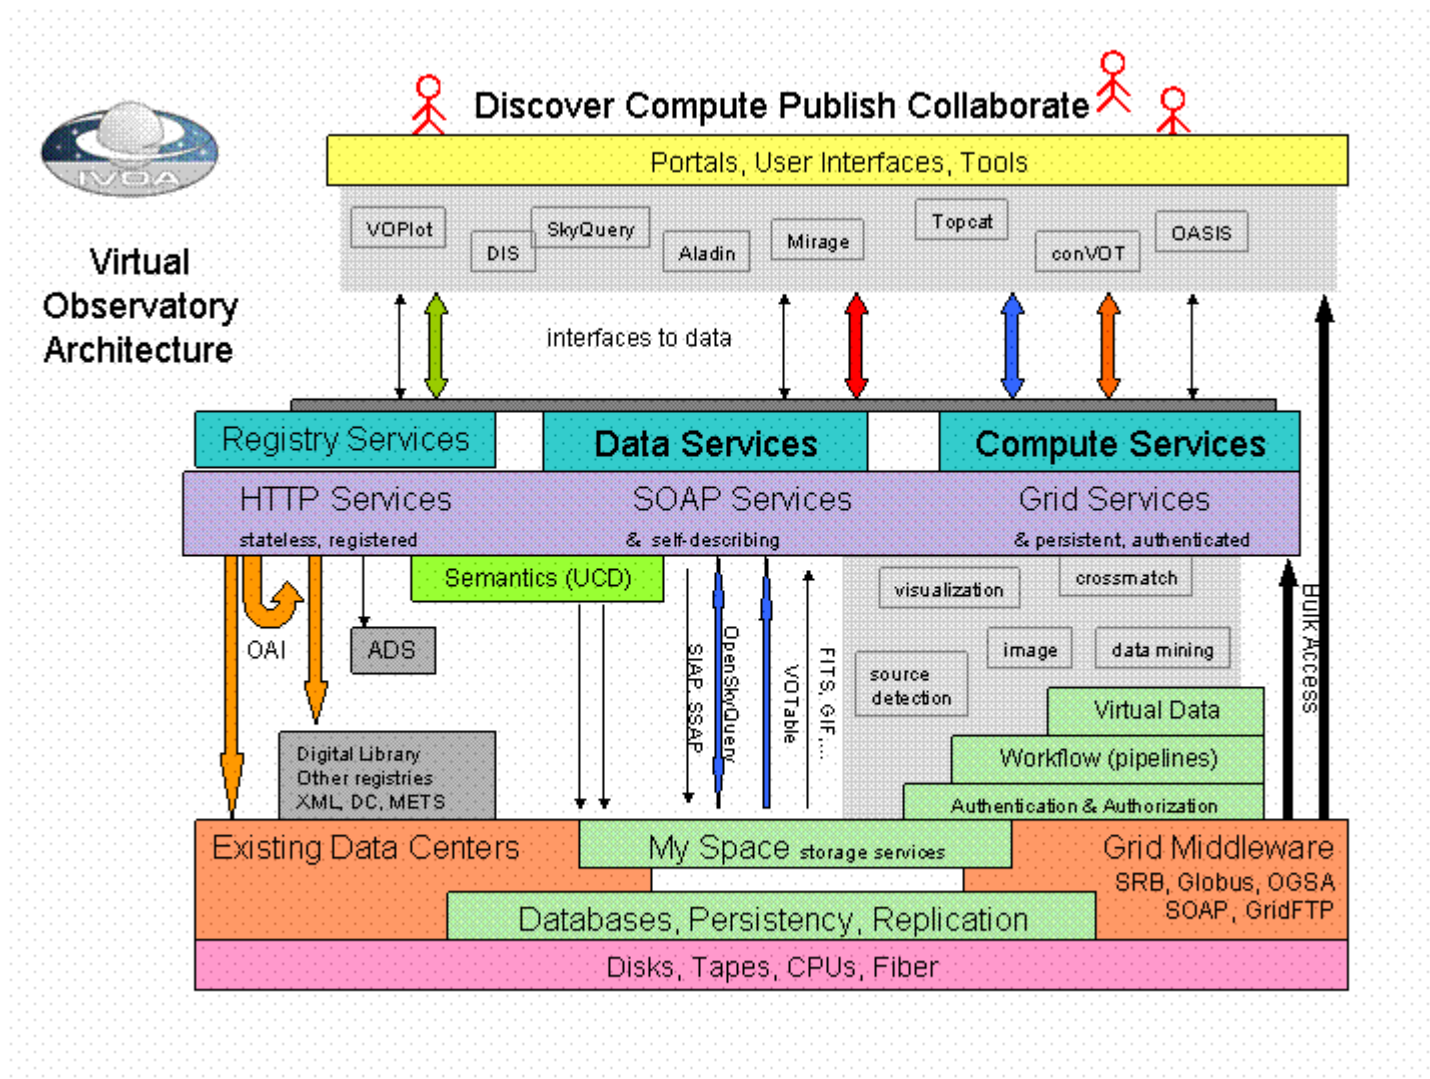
IVOA

Virtual Observatory Architecture

Discover Compute Publish Collaborate

Portals, User Interfaces, Tools

VOPlot
DIS
SkyQuery
Aladin
Mirage
Topcat
conVOT
OASIS

interfaces to data

Registry Services
Data Services
Compute Services

HTTP Services
stateless, registered
SOAP Services
& self-describing
Grid Services
& persistent, authenticated

Semantics (UCD)
OAI
ADS
Digital Library
Other registries
XML, DC, METS

SIAP, SSAP
OpenSkyQuery
VOTable
FITS, GIF....

visualization
crossmatch
image
data mining
source detection
Virtual Data
Workflow (pipelines)
Authentication & Authorization
Bulk Access

Existing Data Centers
My Space storage services
Grid Middleware
SRB, Globus, OGSA
SOAP, GridFTP
Databases, Persistency, Replication
Disks, Tapes, CPUs, Fiber